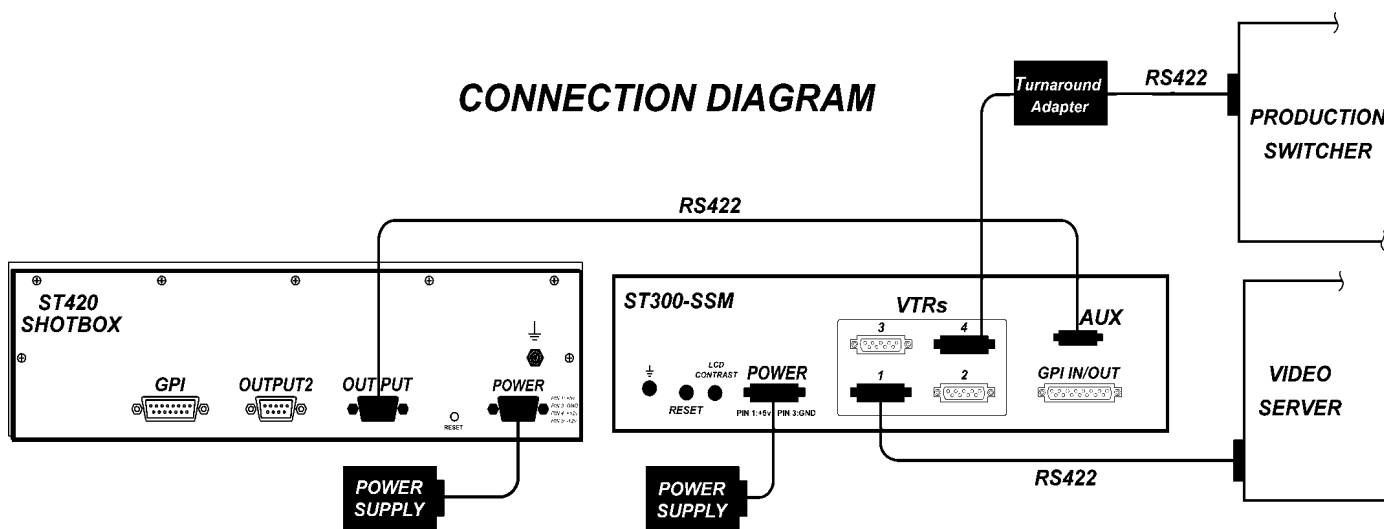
CONNECTION DIAGRAM

Turnaround Adapter

RS422

PRODUCTION SWITCHER

RS422

ST420 SHOTBOX

GPI

OUTPUT2

OUTPUT

POWER

PIN 1: +5v PIN 3: GND PIN 4: +12v PIN 5: -12v

RESET

POWER SUPPLY

ST300-SSM

VTRs

3

4

AUX

1

2

GPI IN/OUT

LCD CONTRAST

POWER

RESET

PIN 1:+5v PIN 3:GND

POWER SUPPLY

VIDEO SERVER

RS422